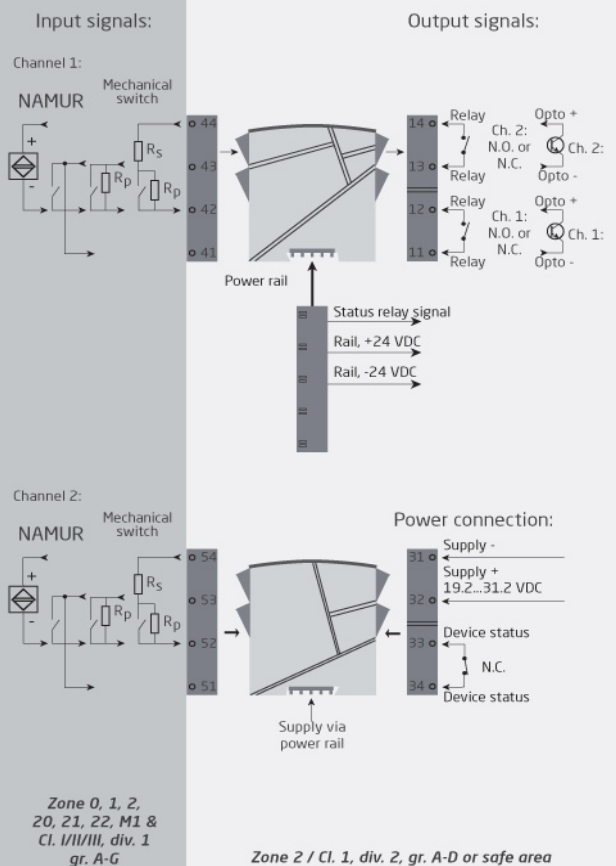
Input signals:

Output signals:

Channel 1:

NAMUR

Mechanical switch

+

-

$R_S$

$R_P$

$R_P$

44

43

42

41

Power rail

14

13

12

11

Relay

Relay

Relay

Relay

Ch. 2: N.O. or N.C.

Ch. 1: N.O. or N.C.

Opto +

Ch. 2:

Opto -

Opto +

Ch. 1:

Opto -

Status relay signal

Rail, +24 VDC

Rail, -24 VDC

Channel 2:

NAMUR

Mechanical switch

+

-

$R_S$

$R_P$

$R_P$

54

53

52

51

Supply via power rail

Power connection:

31

32

33

34

Supply -

Supply + 19.2...31.2 VDC

Device status

N.C.

Device status

Zone 0, 1, 2, 20, 21, 22, M1 & Cl. I/II/III, div. 1 gr. A-G

Zone 2 / Cl. 1, div. 2, gr. A-D or safe area